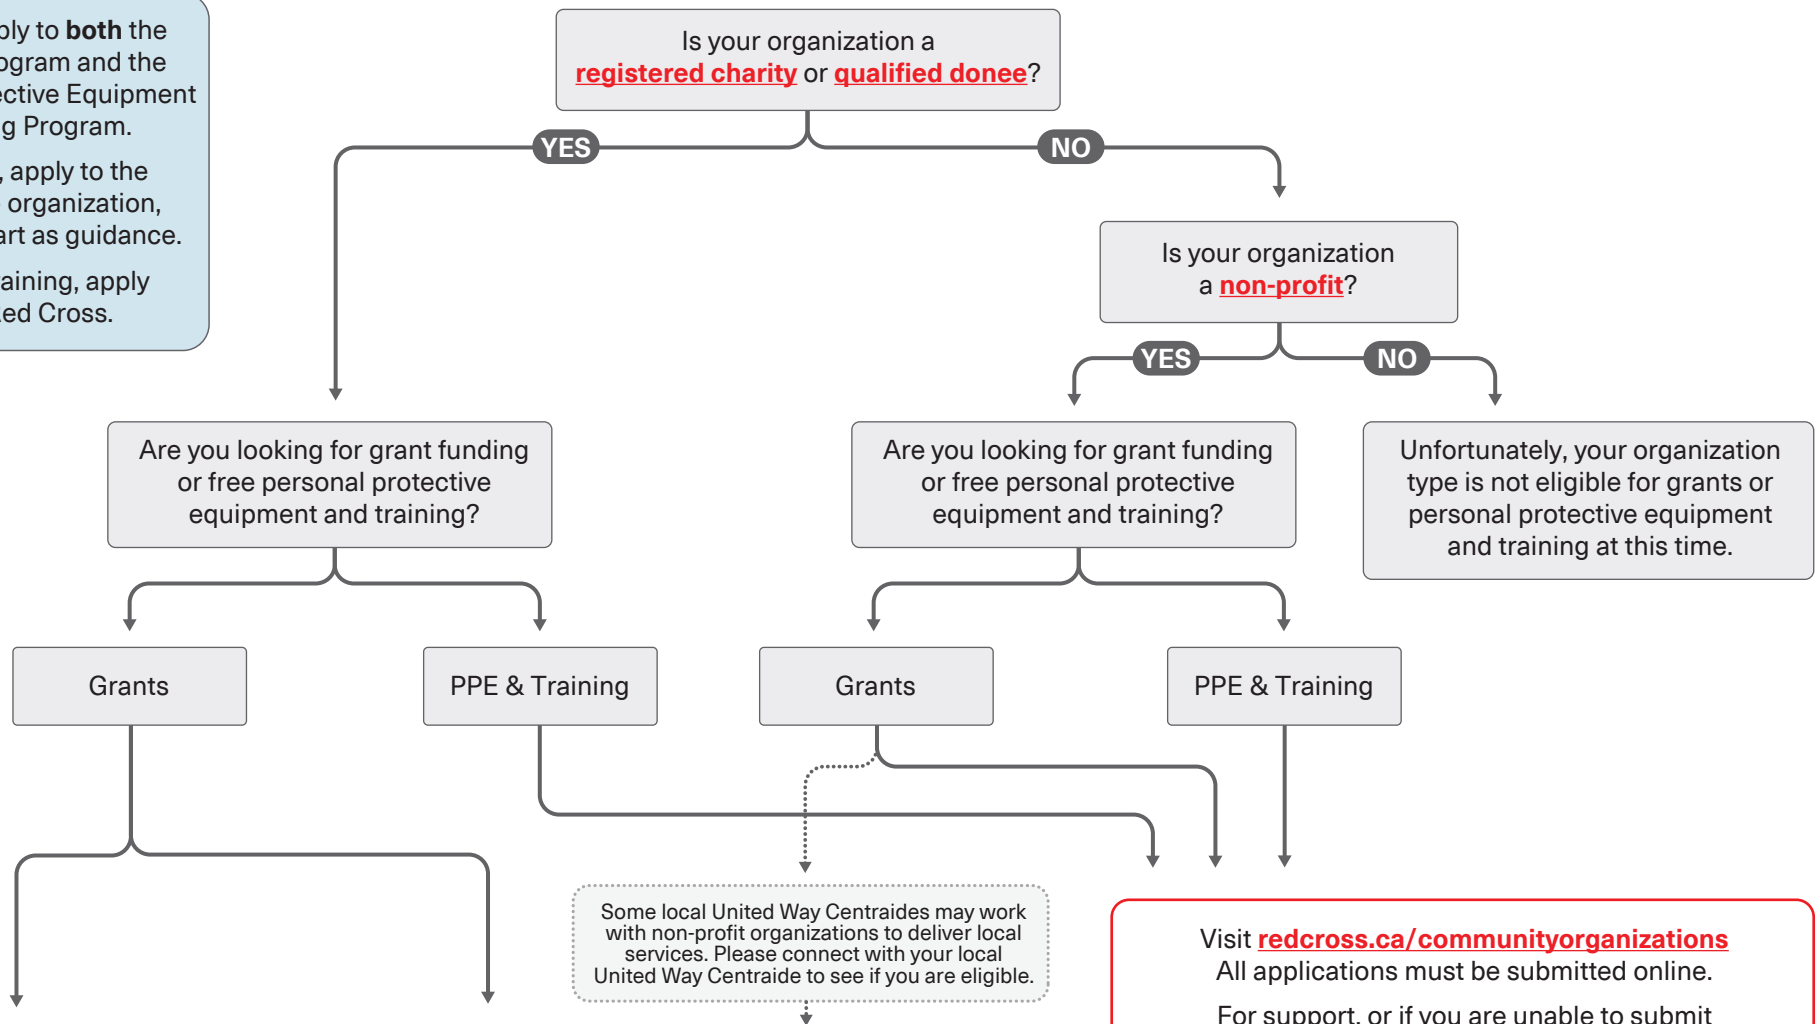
ply to **both** the
ogram and the
ective Equipment
g Program.

, apply to the
organization,
art as guidance.

aining, apply
ed Cross.

Is your organization a registered charity or qualified donee?

YES

NO

Is your organization a non-profit?

YES

NO

Are you looking for grant funding or free personal protective equipment and training?

Are you looking for grant funding or free personal protective equipment and training?

Unfortunately, your organization type is not eligible for grants or personal protective equipment and training at this time.

Grants

PPE & Training

Grants

PPE & Training

Some local United Way Centraides may work with non-profit organizations to deliver local services. Please connect with your local United Way Centraide to see if you are eligible.

Visit redcross.ca/communityorganizations
All applications must be submitted online.

For support, or if you are unable to submit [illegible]